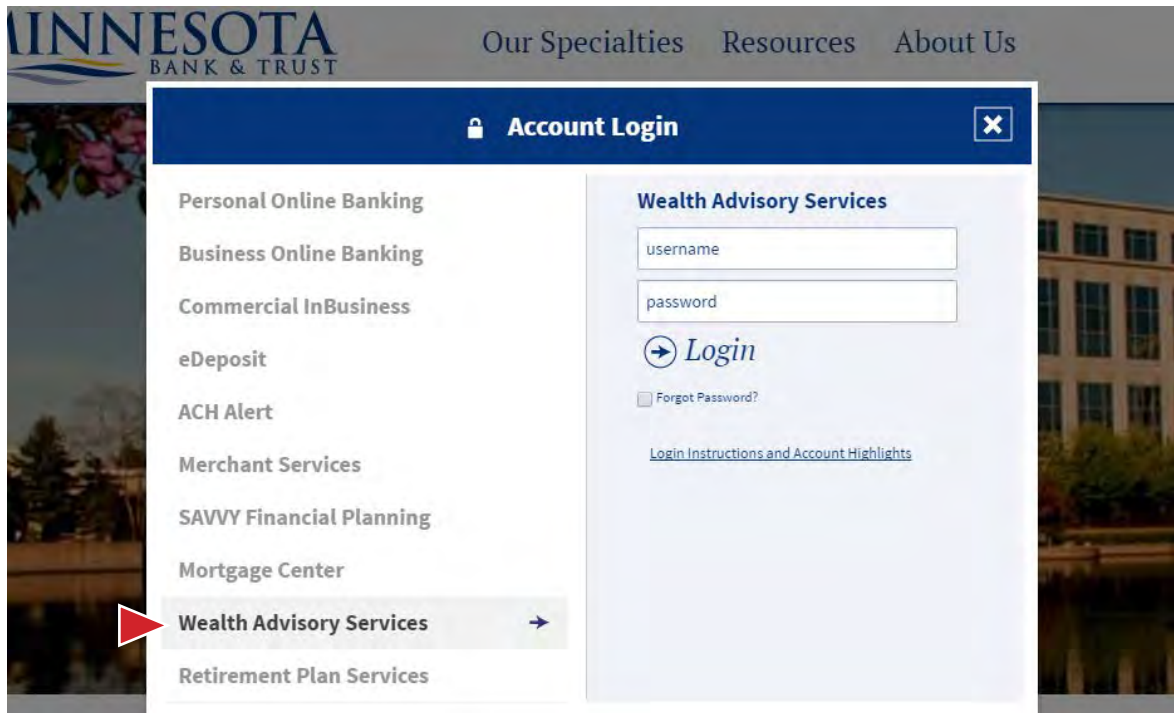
MINNESOTA
BANK & TRUST

Our Specialties Resources About Us

Account Login

Personal Online Banking
Business Online Banking
Commercial InBusiness
eDeposit
ACH Alert
Merchant Services
SAVVY Financial Planning
Mortgage Center
Wealth Advisory Services
Retirement Plan Services

Wealth Advisory Services
username
password
Login
Forgot Password?
Login Instructions and Account Highlights